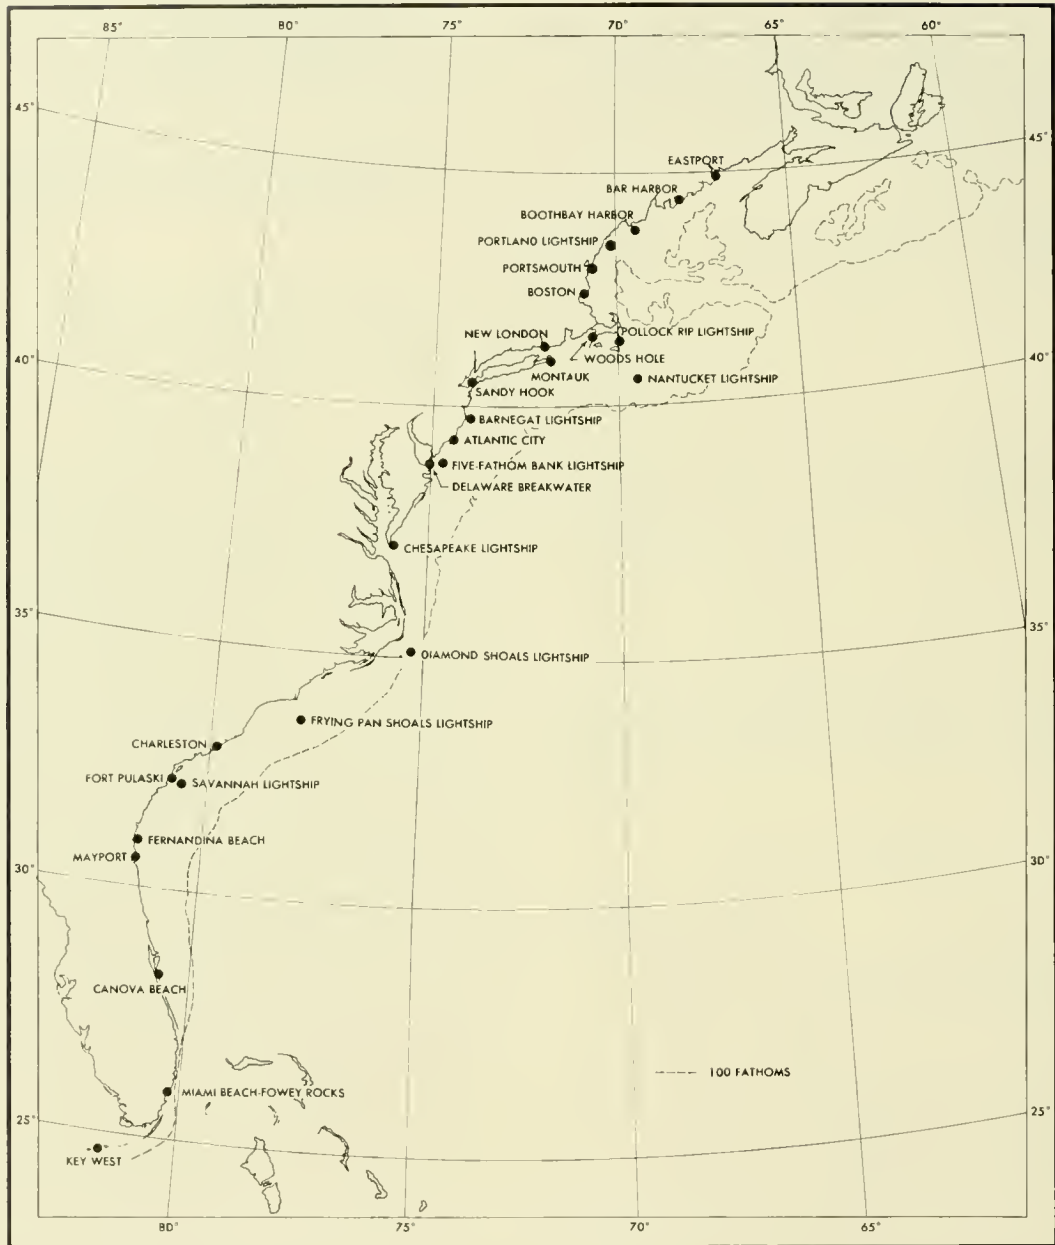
85° 80° 75° 70° 65° 60°

45° 45°

EASTPORT
BAR HARBOR
BOOTHBAY HARBOR
PORTLAND LIGHTSHIP
PORTSMOUTH
BOSTON
NEW LONDON
POLLOCK RIP LIGHTSHIP
WOODS HOLE
MONTAUK
NANTUCKET LIGHTSHIP
SANDY HOOK

40° 40°

BARNEGAT LIGHTSHIP
ATLANTIC CITY
FIVE FATHOM BANK LIGHTSHIP
DELAWARE BREAKWATER
CHESAPEAKE LIGHTSHIP

35° 35°

DIAMOND SHOALS LIGHTSHIP
FRYING PAN SHOALS LIGHTSHIP
CHARLESTON
FORT PULASKI
SAVANNAH LIGHTSHIP
FERNANDINA BEACH
MAYPORT

30° 30°

CANOVA BEACH
100 FATHOMS
MIAMI BEACH-FOWEY ROCKS

25° 25°

KEY WEST

80° 75° 70° 65°